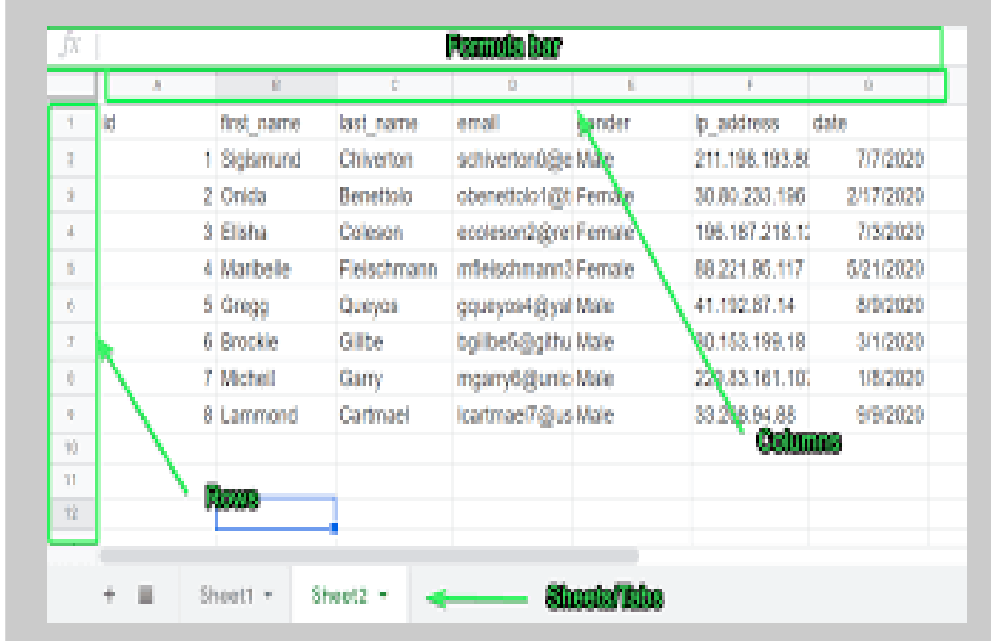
fx Formula bar

| | A | B | C | D | E | F | G |
|---|---|---|---|---|---|---|---|
| 1 | id | first_name | last_name | email | gender | ip_address | date |
| 2 | 1 | Sigismund | Chiverton | schiverton0@e | Male | 211.198.193.8 | 7/7/2020 |
| 3 | 2 | Onida | Benettolo | obenettolo1@ | Female | 30.80.230.196 | 2/17/2020 |
| 4 | 3 | Elisha | Coleson | ecoleson2@re | Female | 195.187.218.1 | 7/3/2020 |
| 5 | 4 | Maribelle | Fleischmann | mfleischmann3 | Female | 88.221.86.117 | 5/21/2020 |
| 6 | 5 | Gregg | Queyos | gqueyos4@ya | Male | 41.192.87.14 | 8/9/2020 |
| 7 | 6 | Brockie | Gilibe | bgilibe5@githu | Male | 80.153.199.18 | 3/1/2020 |
| 8 | 7 | Michell | Garry | mgarry6@unic | Male | 22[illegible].83.161.10 | 1/8/2020 |
| 9 | 8 | Lammond | Cartmael | lcartmae7@us | Male | 33.2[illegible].94.88 | 9/9/2020 |
| 10 | | | | | | | |
| 11 | | | | | | | |
| 12 | | | | | | | |

Columns

Rows

+ Sheet1 ▾ Sheet2 ▾ Sheets/Tabs